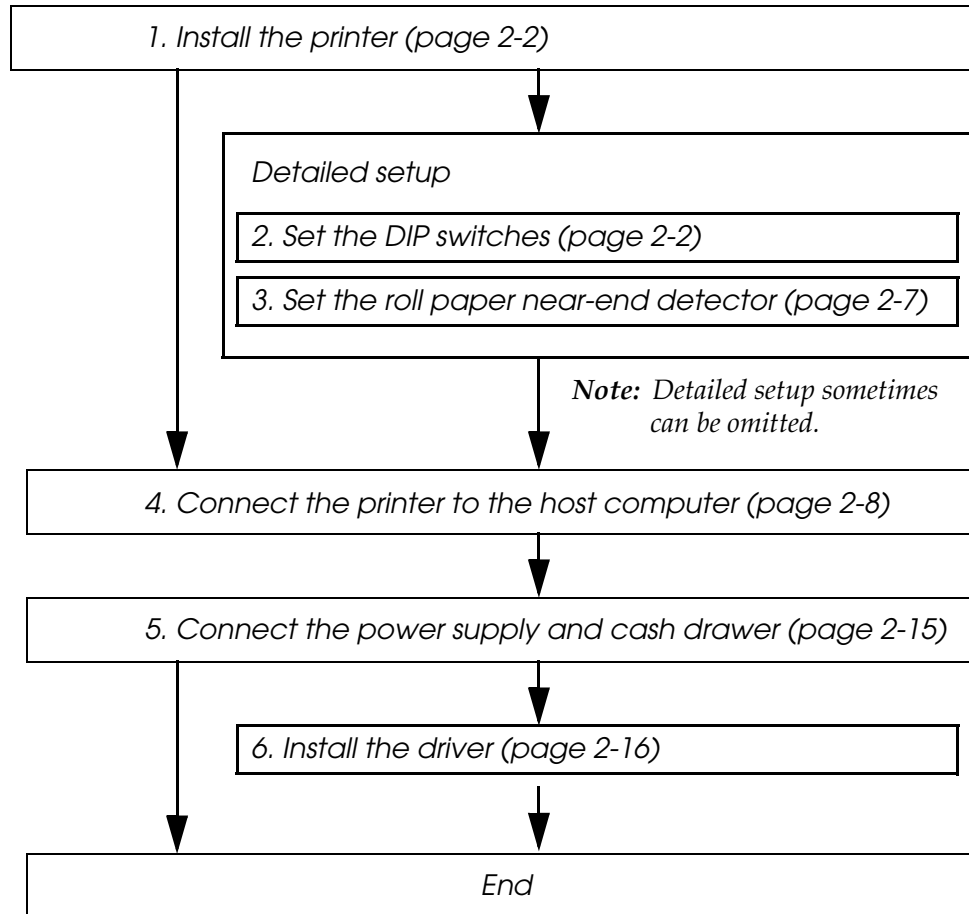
1. Install the printer (page 2-2)

Detailed setup

2. Set the DIP switches (page 2-2)

3. Set the roll paper near-end detector (page 2-7)

**Note:** Detailed setup sometimes can be omitted.

4. Connect the printer to the host computer (page 2-8)

5. Connect the power supply and cash drawer (page 2-15)

6. Install the driver (page 2-16)

End